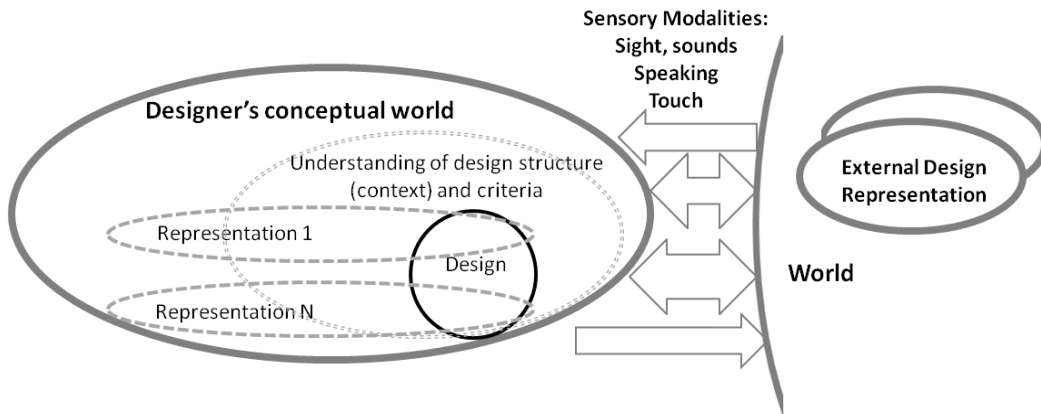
Sensory Modalities:
Sight, sounds
Speaking
Touch

Designer's conceptual world

Understanding of design structure (context) and criteria

Representation 1

Design

Representation N

External Design Representation

World